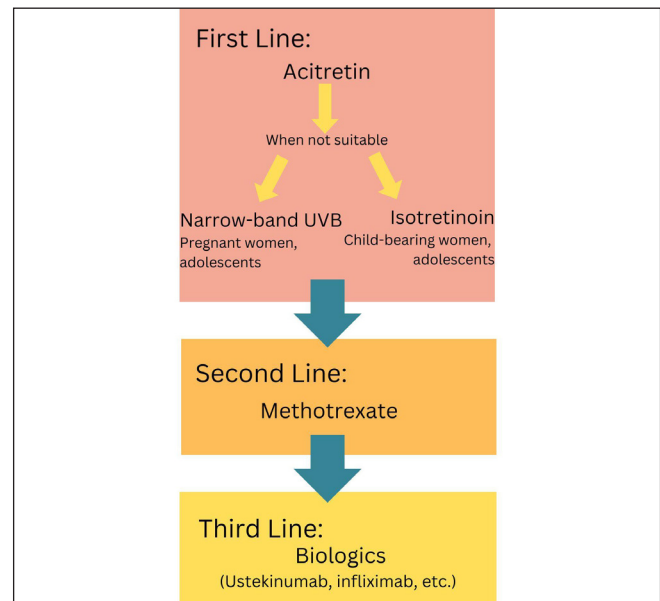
First Line:

Acitretin

When not suitable

Narrow-band UVB
Pregnant women, adolescents

Isotretinoin
Child-bearing women, adolescents

Second Line:

Methotrexate

Third Line:

Biologics
(Ustekinumab, infliximab, etc.)